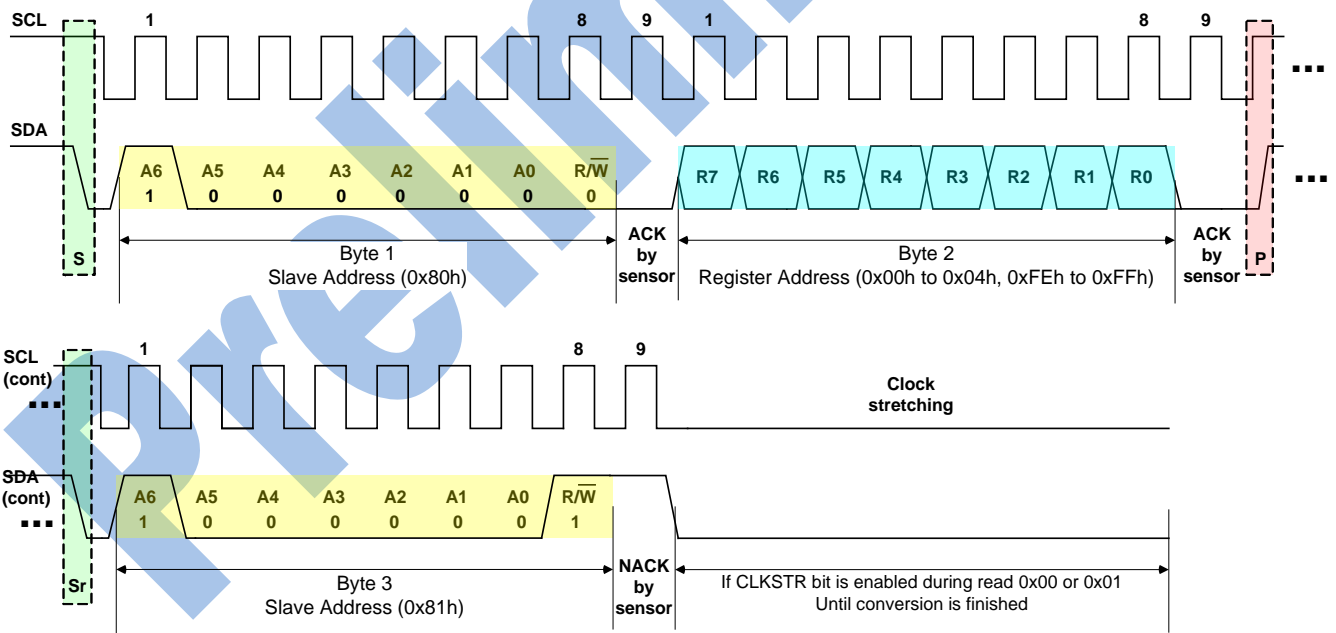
SCL

1 8 9 1 8 9

...

SDA

A6 1 A5 0 A4 0 A3 0 A2 0 A1 0 A0 0 R/$\overline{W}$ 0

R7 R6 R5 R4 R3 R2 R1 R0

...

S

Byte 1
Slave Address (0x80h)

ACK by sensor

Byte 2
Register Address (0x00h to 0x04h, 0xFEh to 0xFFh)

ACK by sensor

P

Preliminary

SCL (cont)

...

1 8 9

Clock stretching

SDA (cont)

...

A6 1 A5 0 A4 0 A3 0 A2 0 A1 0 A0 0 R/$\overline{W}$ 1

Sr

Byte 3
Slave Address (0x81h)

NACK by sensor

If CLKSTR bit is enabled during read 0x00 or 0x01
Until conversion is finished